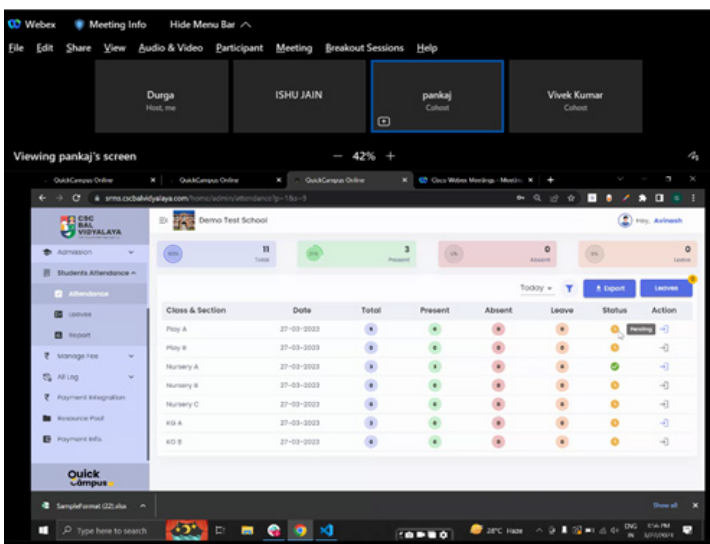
Webex Meeting Info Hide Menu Bar

File Edit Share View Audio & Video Participant Meeting Breakout Sessions Help

Durga
Host, me

ISHU JAIN

pankaj
Cohost

Vivek Kumar
Cohost

Viewing pankaj's screen

— 42% +

QuickCampus Online × QuickCampus Online × QuickCampus Online × Cisco Webex Meetings - Meetin × +

smis.cscbalvidyalaya.com/home/admin/attendance?p=1&s=3

CSC BAL VIDYALAYA

Demo Test School

Hey, Avinash

Admission

Students Attendance

Attendance

Leaves

Report

Manage Fee

All Log

Payment Integration

Resource Pool

Payment Info

Quick Campus

| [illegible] | 11 Total | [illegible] | 3 Present | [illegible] | 0 Absent | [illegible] | 0 Leave |
|---|---|---|---|---|---|---|---|

Today Export Leaves

| Class & Section | Date | Total | Present | Absent | Leave | Status | Action |
|---|---|---|---|---|---|---|---|
| Play A | 27-03-2023 | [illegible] | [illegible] | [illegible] | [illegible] | Pending | |
| Play B | 27-03-2023 | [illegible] | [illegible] | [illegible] | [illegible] | | |
| Nursery A | 27-03-2023 | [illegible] | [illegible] | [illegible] | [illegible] | | |
| Nursery B | 27-03-2023 | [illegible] | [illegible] | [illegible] | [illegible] | | |
| Nursery C | 27-03-2023 | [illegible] | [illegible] | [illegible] | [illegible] | | |
| KG A | 27-03-2023 | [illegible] | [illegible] | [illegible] | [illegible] | | |
| KG B | 27-03-2023 | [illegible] | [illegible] | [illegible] | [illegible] | | |

SampleFormat (22).xlsx

Show all

Type here to search

28°C Haze

ENG IN

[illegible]